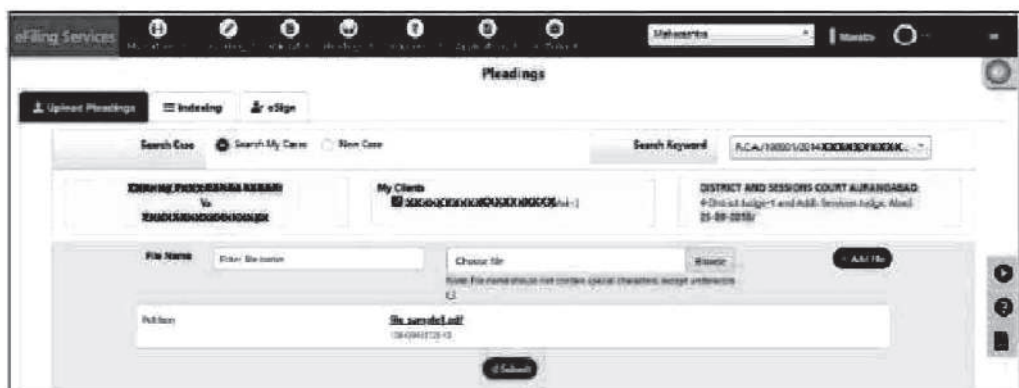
eFiling Services

Maharashtra

Pleadings

Upload Pleadings

Indexing

eSign

Search Case

Search My Cases

New Case

Search Keyword

R.C.A/100001/2014/XXXXXXXXXX

XXXXXXXXXXXXXX
Vs
XXXXXXXXXXXXXX

My Clients

XXXXXXXXXXXXXXX

DISTRICT AND SESSIONS COURT AURANGABAD
4-District Judge-1 and Addl. Sessions Judge, Abad
25-08-2018/

File Name

Enter file name

Choose file

Browse

+ Add File

Note: File name should not contain special characters except underscore (_)

Petition

file_sample1.pdf
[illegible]

Submit